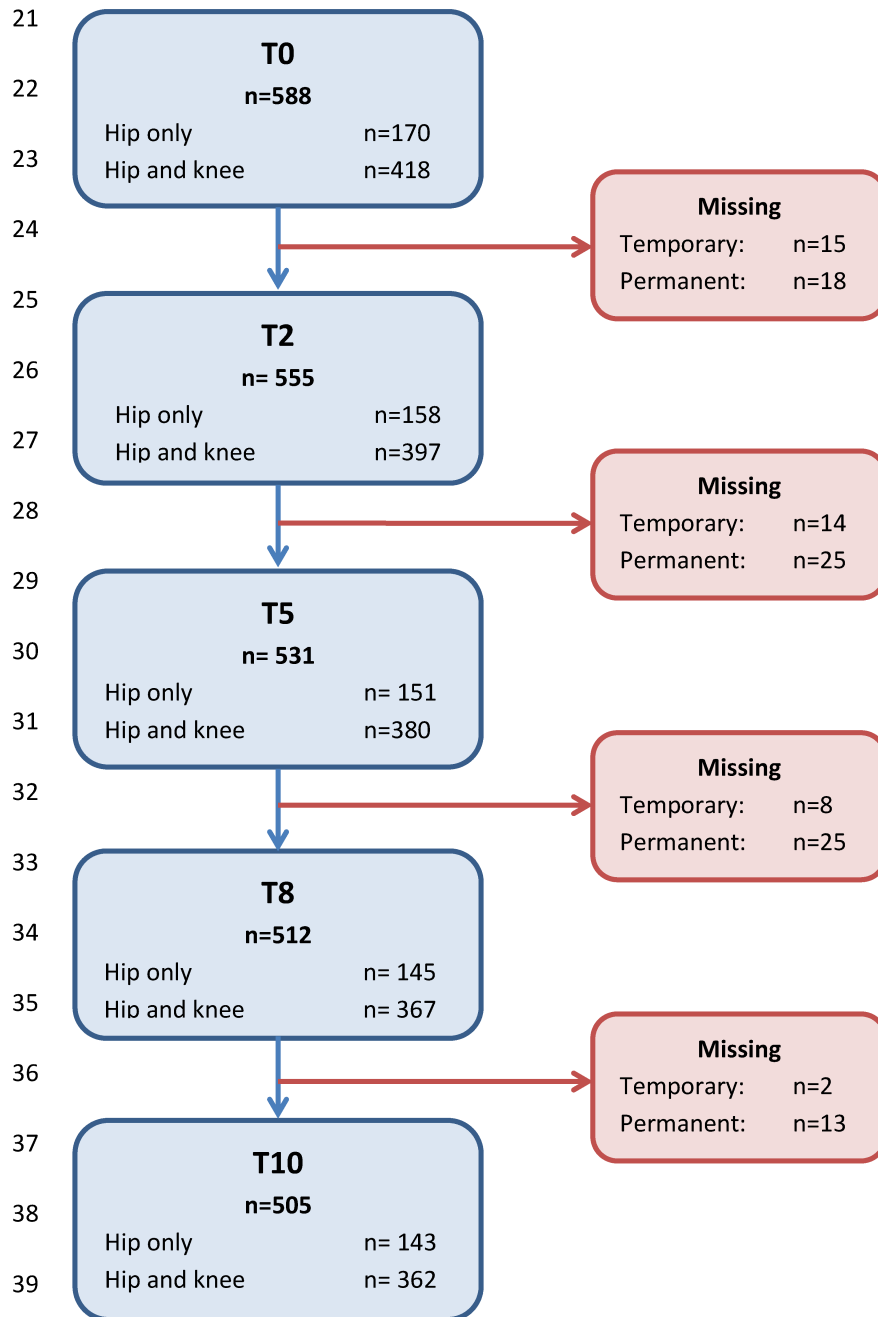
21
22
23
24
25
26
27
28
29
30
31
32
33
34
35
36
37
38
39

T0
n=588
Hip only n=170
Hip and knee n=418

Missing
Temporary: n=15
Permanent: n=18

T2
n= 555
Hip only n=158
Hip and knee n=397

Missing
Temporary: n=14
Permanent: n=25

T5
n= 531
Hip only n= 151
Hip and knee n=380

Missing
Temporary: n=8
Permanent: n=25

T8
n=512
Hip only n= 145
Hip and knee n= 367

Missing
Temporary: n=2
Permanent: n=13

T10
n=505
Hip only n= 143
Hip and knee n= 362